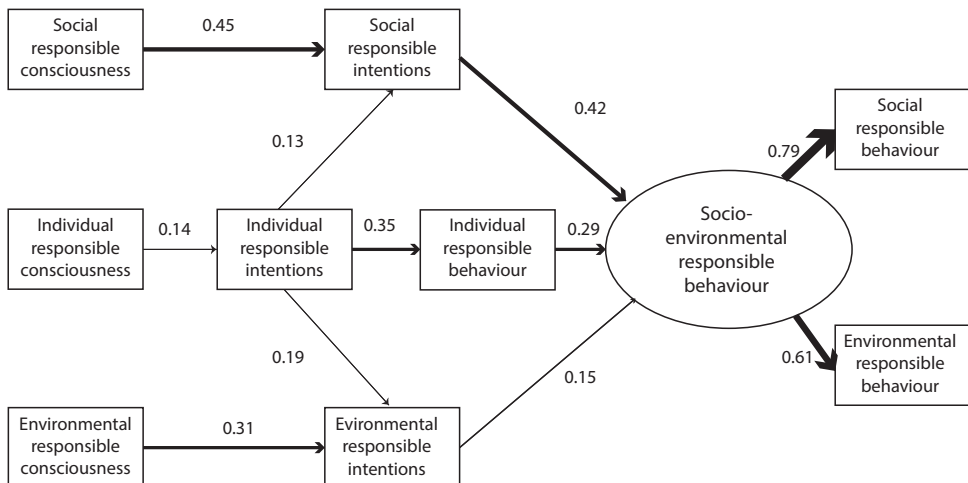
Social responsible consciousness

0.45

Social responsible intentions

0.42

Social responsible behaviour

0.79

0.13

Individual responsible consciousness

0.14

Individual responsible intentions

0.35

Individual responsible behaviour

0.29

Socio-environmental responsible behaviour

0.19

0.15

Environmental responsible behaviour

0.61

Environmental responsible consciousness

0.31

Evironmental responsible intentions